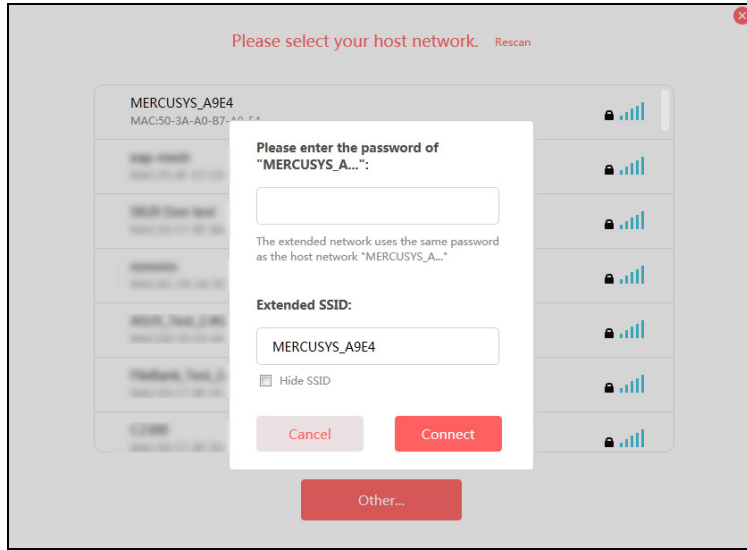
Please select your host network. Rescan

MERCUSYS_A9E4
MAC:50-3A-A0-B7-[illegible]

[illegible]
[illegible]
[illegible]
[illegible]
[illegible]
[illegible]

Please enter the password of "MERCUSYS_A...":

The extended network uses the same password as the host network "MERCUSYS_A..."

Extended SSID:

MERCUSYS_A9E4

Hide SSID

Cancel

Connect

Other...